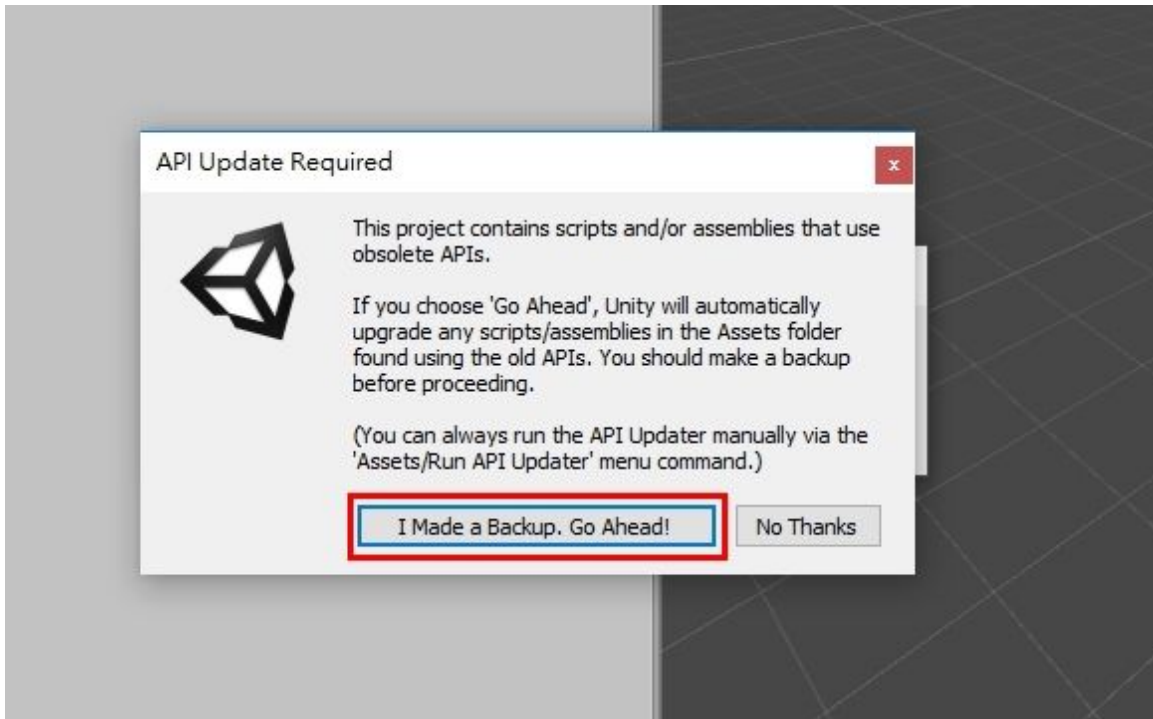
API Update Required

x

This project contains scripts and/or assemblies that use obsolete APIs.

If you choose 'Go Ahead', Unity will automatically upgrade any scripts/assemblies in the Assets folder found using the old APIs. You should make a backup before proceeding.

(You can always run the API Updater manually via the 'Assets/Run API Updater' menu command.)

I Made a Backup. Go Ahead!

No Thanks